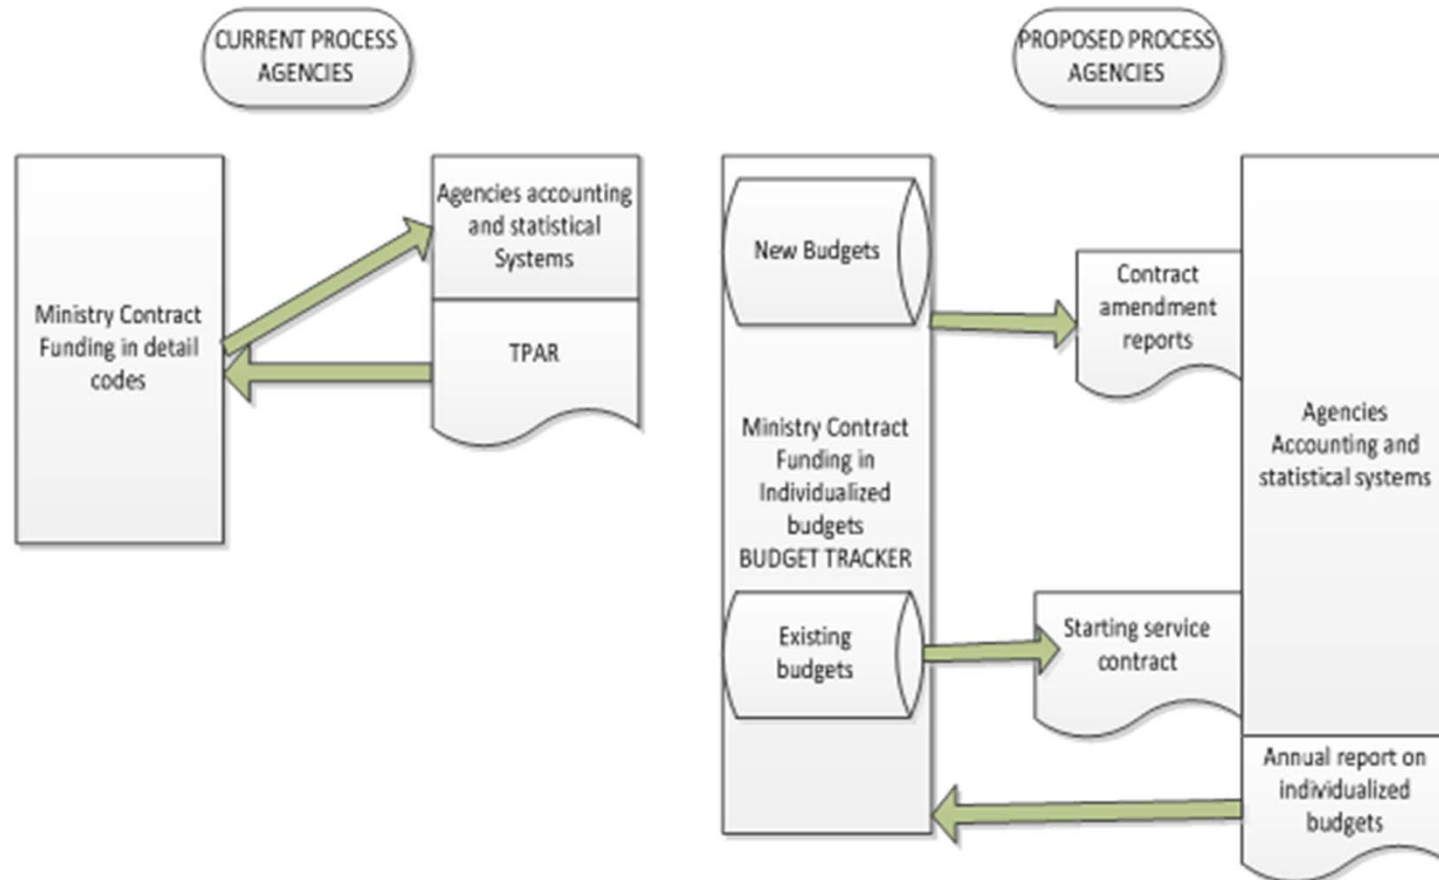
CURRENT PROCESS AGENCIES

Ministry Contract Funding in detail codes

Agencies accounting and statistical Systems

TPAR

PROPOSED PROCESS AGENCIES

New Budgets

Ministry Contract Funding in Individualized budgets BUDGET TRACKER

Existing budgets

Contract amendment reports

Agencies Accounting and statistical systems

Starting service contract

Annual report on individualized budgets